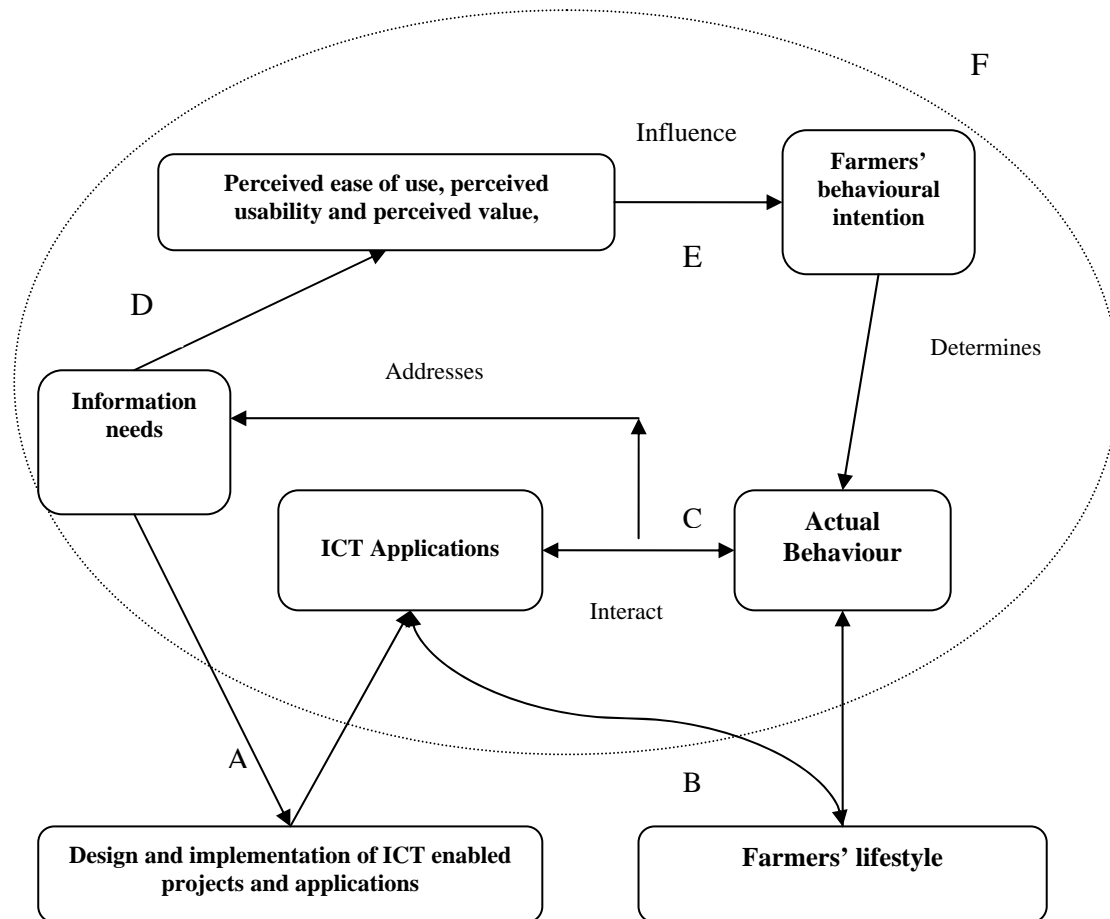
F

Influence

Perceived ease of use, perceived usability and perceived value,

Farmers' behavioural intention

E

D

Determines

Addresses

Information needs

C

ICT Applications

Actual Behaviour

Interact

A

B

Design and implementation of ICT enabled projects and applications

Farmers' lifestyle